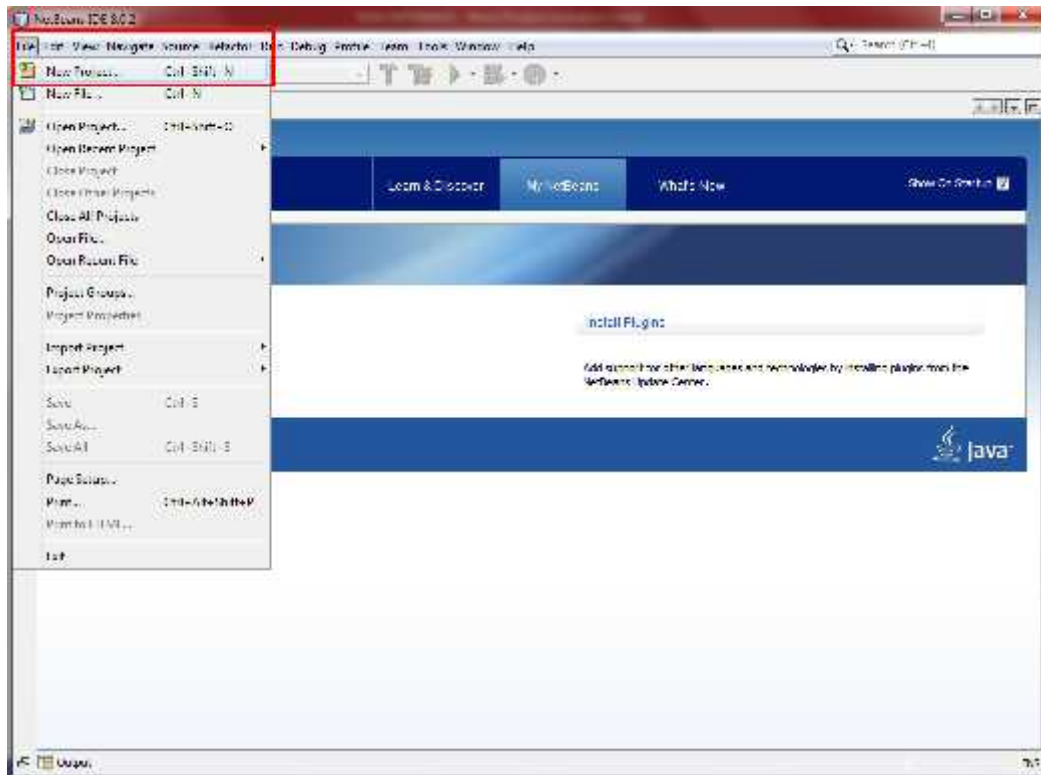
NetBeans IDE 8.0.2

File Edit View Navigate Source Refactor Run Debug Profile Team Tools Window Help

Search (Ctrl+I)

New Project... Ctrl+Shift+N
New File... Ctrl+N
Open Project... Ctrl+Shift+O
Open Recent Project
Close Project
Close Other Projects
Close All Projects
Open File...
Open Recent File
Project Groups...
Project Properties
Import Project
Export Project
Save Ctrl+S
Save As...
Save All Ctrl+Shift+S
Page Setup...
Print... Ctrl+Alt+Shift+P
Print to HTML...
Exit

Learn & Discover
My NetBeans
What's New
Show On Startup

Install Plugins

Add support for other languages and technologies by installing plugins from the NetBeans Update Center.

Java

Output